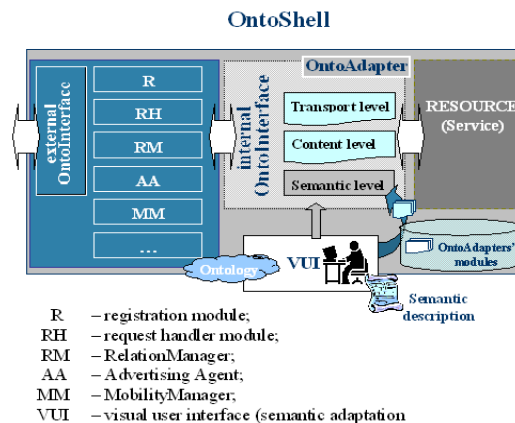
OntoShell

external OntoInterface

R
RH
RM
AA
MM
...

internal OntoInterface

OntoAdapter

Transport level
Content level
Semantic level

RESOURCE (Service)

OntoAdapters' modules

Ontology

VUI

Semantic description

R – registration module;
RH – request handler module;
RM – RelationManager;
AA – Advertising Agent;
MM – MobilityManager;
VUI – visual user interface (semantic adaptation